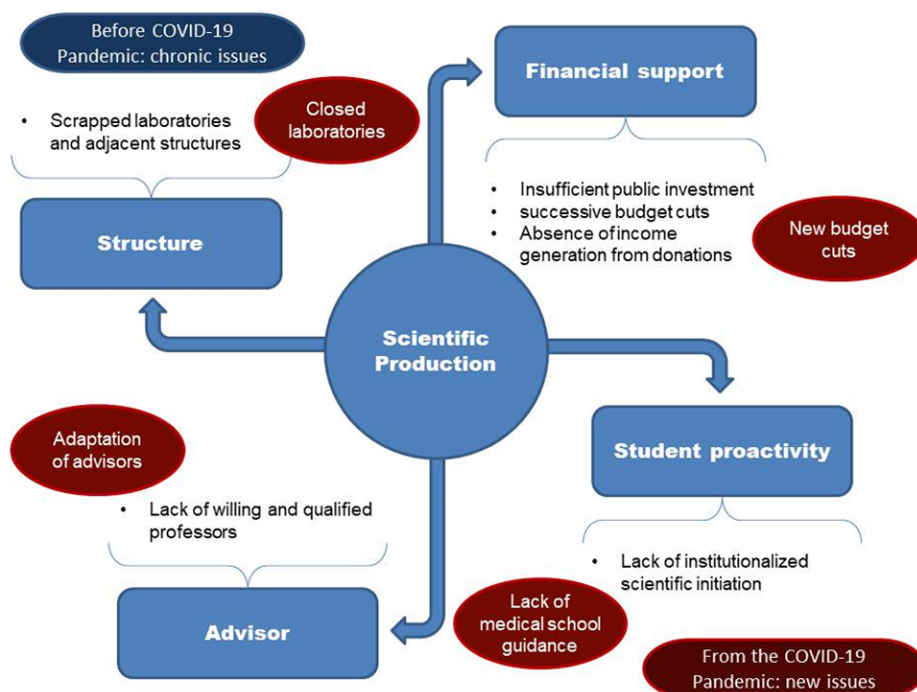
Before COVID-19 Pandemic: chronic issues

Closed laboratories

• Scrapped laboratories and adjacent structures

Structure

Financial support

• Insufficient public investment
• successive budget cuts
• Absence of income generation from donations

New budget cuts

Scientific Production

Student proactivity

• Lack of institutionalized scientific initiation

Adaptation of advisors

• Lack of willing and qualified professors

Advisor

Lack of medical school guidance

From the COVID-19 Pandemic: new issues